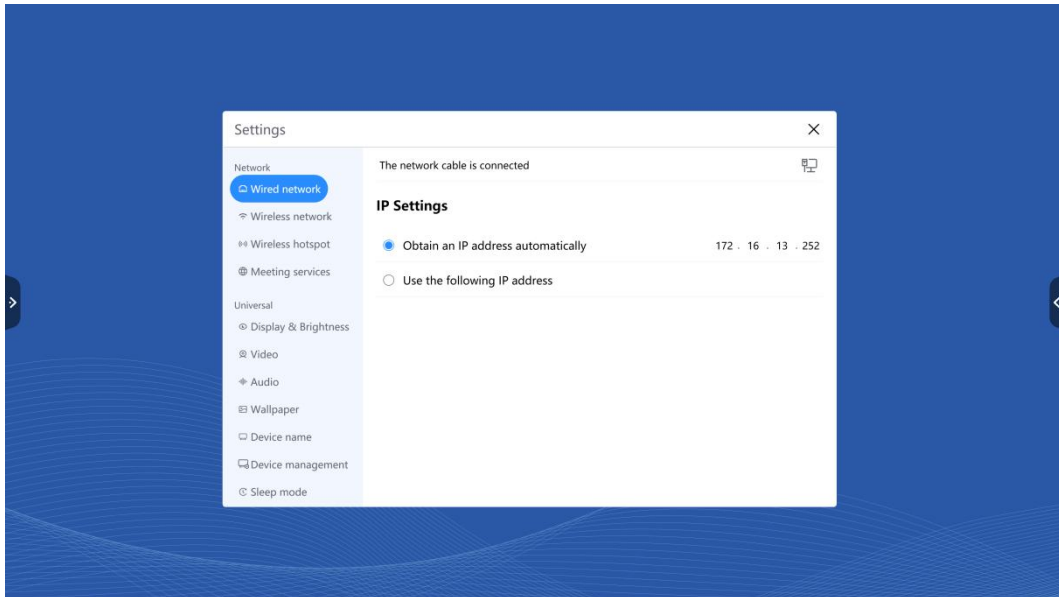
Settings

Network
Wired network
Wireless network
Wireless hotspot
Meeting services

Universal
Display & Brightness
Video
Audio
Wallpaper
Device name
Device management
Sleep mode

The network cable is connected

IP Settings

Obtain an IP address automatically 172 . 16 . 13 . 252

Use the following IP address